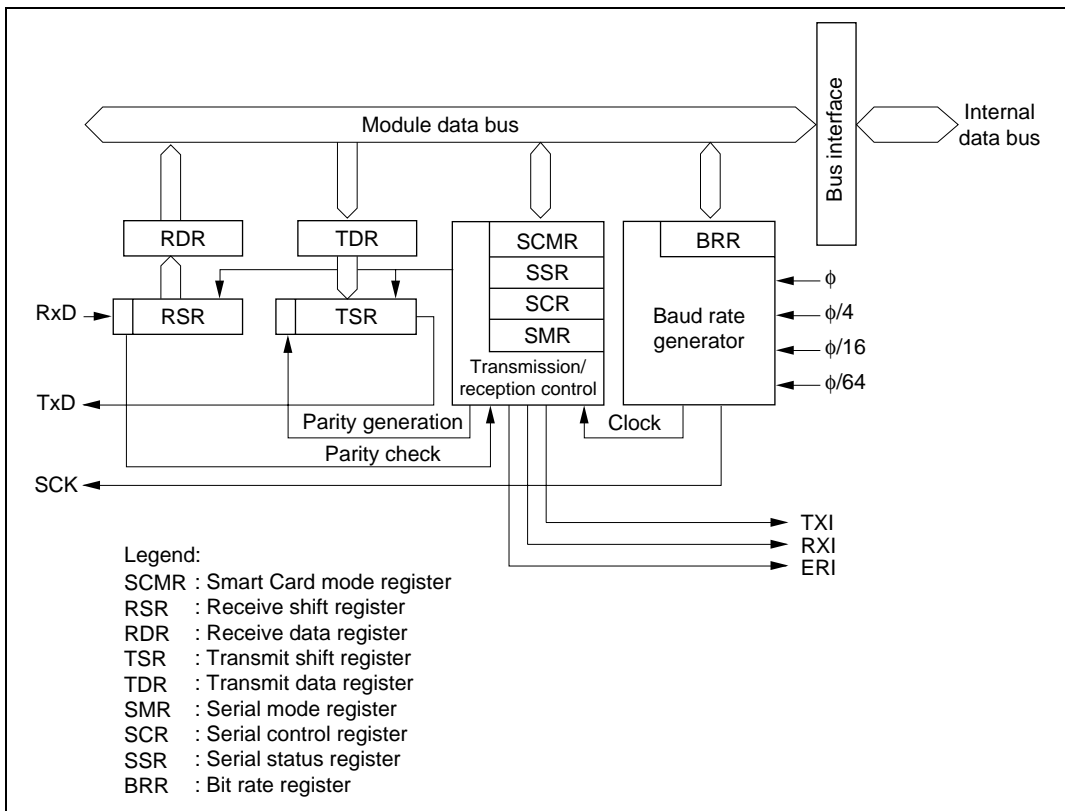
Module data bus

Bus interface

Internal data bus

RDR

TDR

SCMR

SSR

SCR

SMR

BRR

RxD

RSR

TSR

Baud rate generator

$\phi$

$\phi/4$

$\phi/16$

$\phi/64$

Transmission/ reception control

TxD

Parity generation

Parity check

Clock

SCK

TXI

RXI

ERI

Legend:
SCMR : Smart Card mode register
RSR : Receive shift register
RDR : Receive data register
TSR : Transmit shift register
TDR : Transmit data register
SMR : Serial mode register
SCR : Serial control register
SSR : Serial status register
BRR : Bit rate register